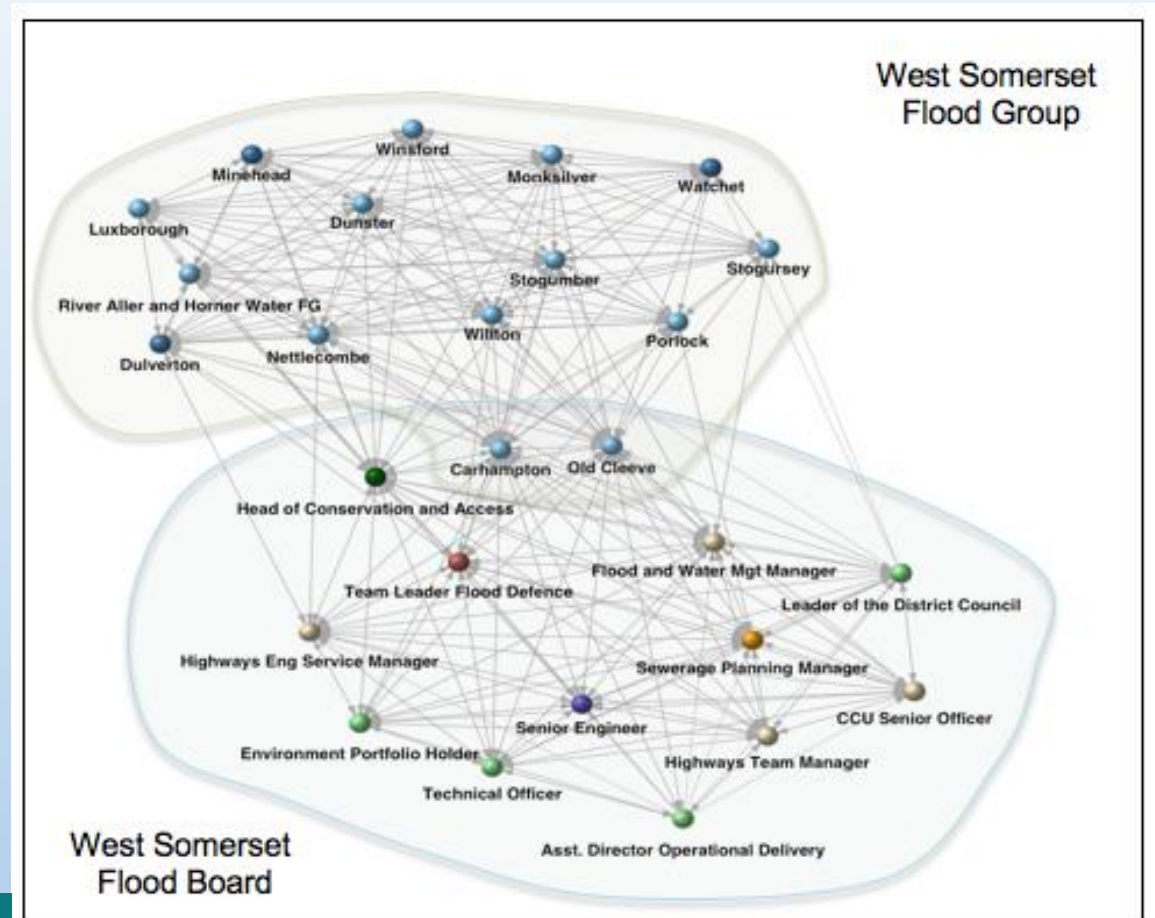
West Somerset Flood Group

Winsford
Minehead
Monksilver
Watchet
Dunster
Luxborough
Stogumber
Stogursey
River Aller and Horner Water FG
Williton
Porlock
Dulverton
Nettlecombe
Carhampton
Old Cleeve
Head of Conservation and Access
Flood and Water Mgt Manager
Team Leader Flood Defence
Leader of the District Council
Highways Eng Service Manager
Sewerage Planning Manager
CCU Senior Officer
Senior Engineer
Environment Portfolio Holder
Highways Team Manager
Technical Officer
Asst. Director Operational Delivery

West Somerset Flood Board